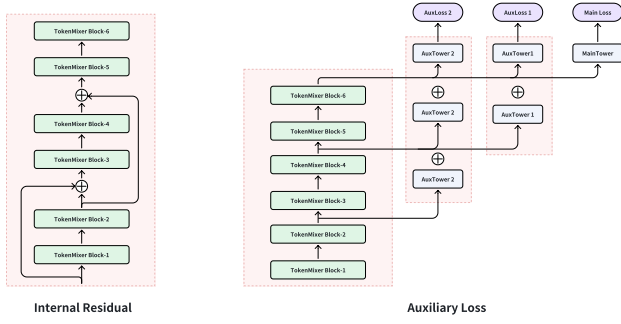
TokenMixer Block-6
TokenMixer Block-5
$\oplus$
TokenMixer Block-4
TokenMixer Block-3
$\oplus$
TokenMixer Block-2
TokenMixer Block-1

Internal Residual

AuxLoss 2
AuxTower 2
$\oplus$
AuxTower 2
$\oplus$
AuxTower 2

AuxLoss 1
AuxTower1
$\oplus$
AuxTower 1

Main Loss
MainTower

TokenMixer Block-6
TokenMixer Block-5
TokenMixer Block-4
TokenMixer Block-3
TokenMixer Block-2
TokenMixer Block-1

Auxiliary Loss